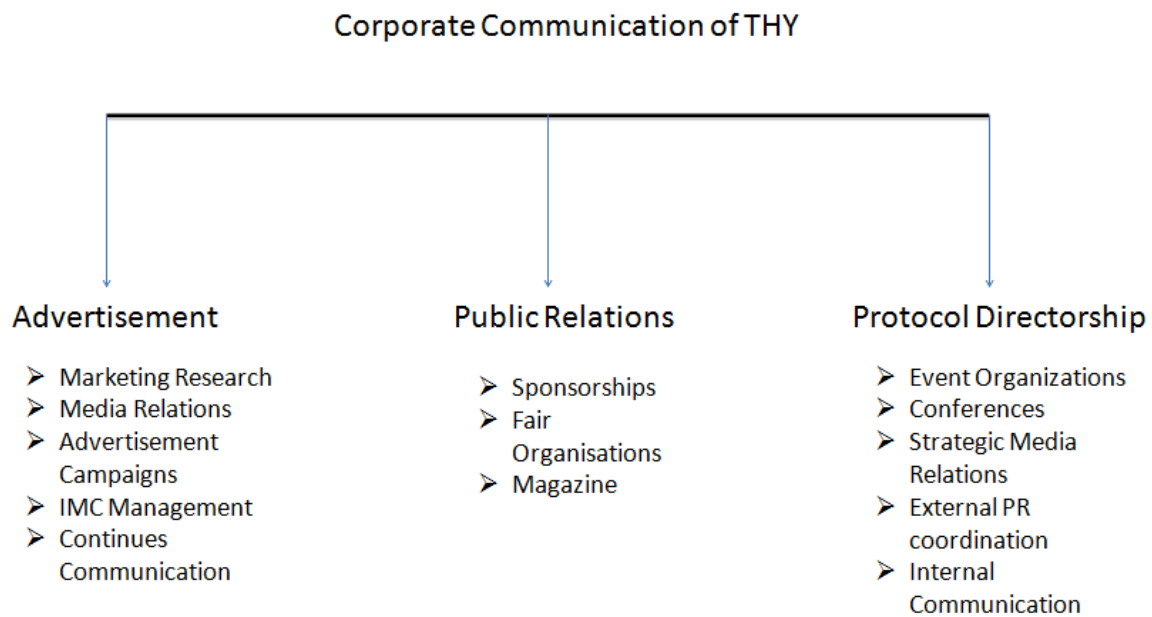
Corporate Communication of THY

Advertisement

➢ Marketing Research
➢ Media Relations
➢ Advertisement Campaigns
➢ IMC Management
➢ Continues Communication

Public Relations

➢ Sponsorships
➢ Fair Organisations
➢ Magazine

Protocol Directorship

➢ Event Organizations
➢ Conferences
➢ Strategic Media Relations
➢ External PR coordination
➢ Internal Communication